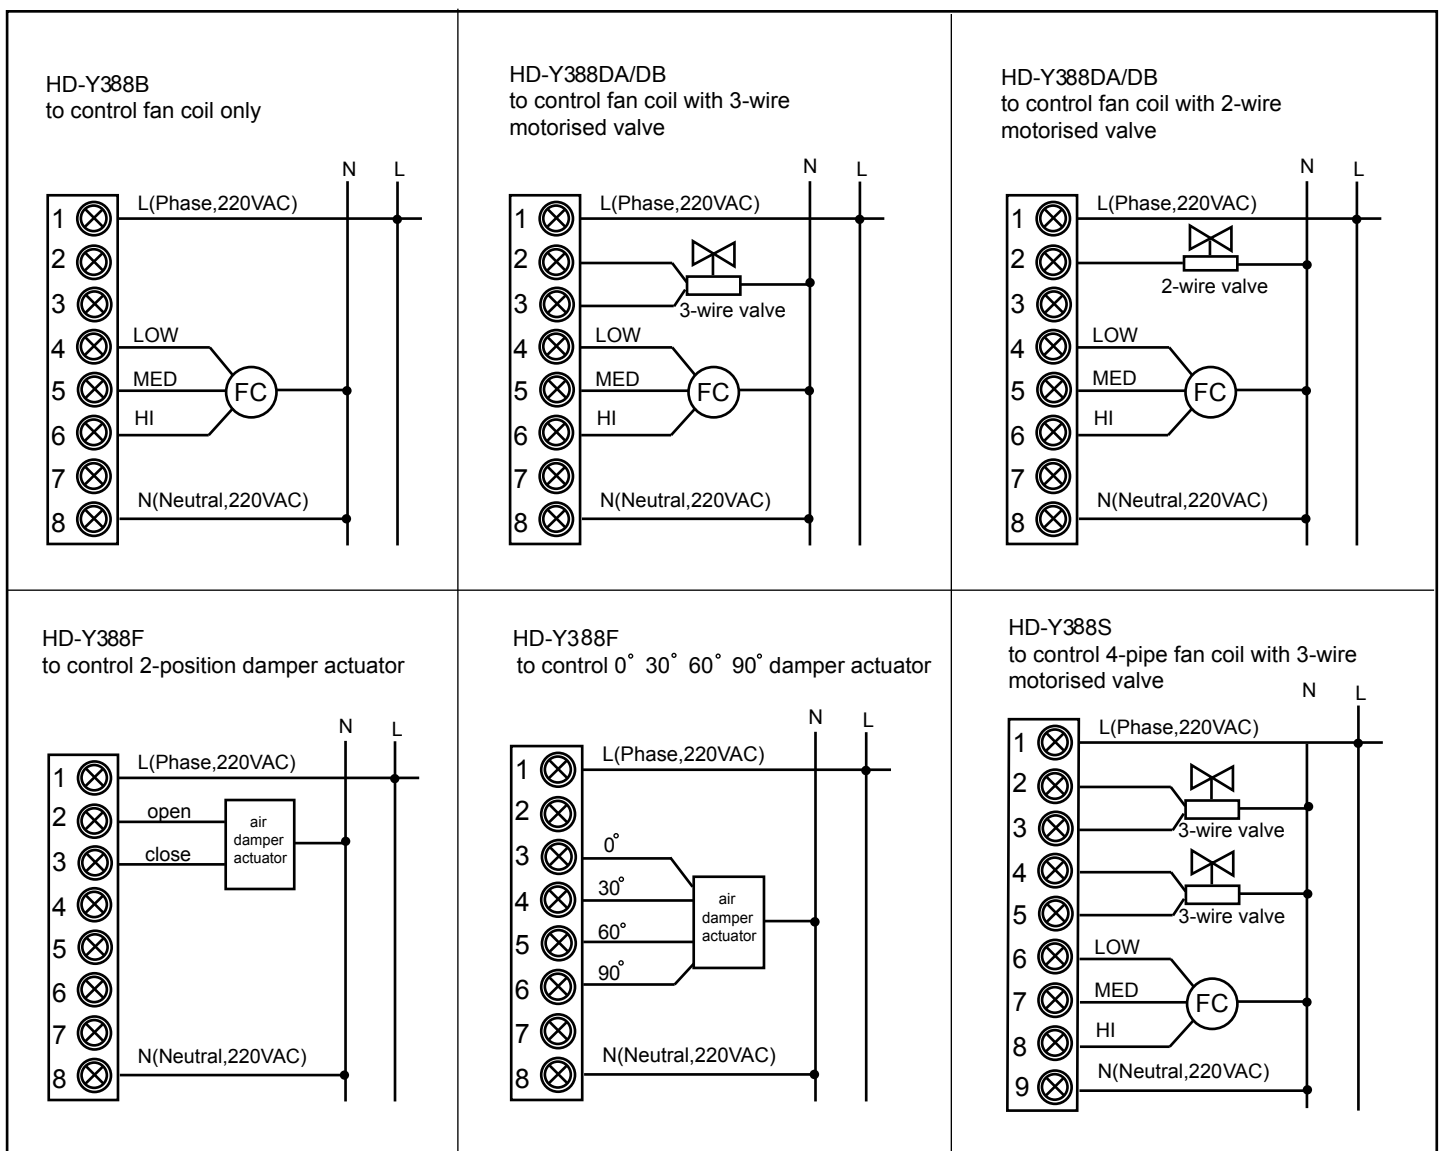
HD-Y388B
to control fan coil only

N L

L(Phase,220VAC)
1
2
3
4 LOW
5 MED FC
6 HI
7
8 N(Neutral,220VAC)

HD-Y388DA/DB
to control fan coil with 3-wire motorised valve

N L

L(Phase,220VAC)
1
2
3 3-wire valve
4 LOW
5 MED FC
6 HI
7
8 N(Neutral,220VAC)

HD-Y388DA/DB
to control fan coil with 2-wire motorised valve

N L

L(Phase,220VAC)
1
2 2-wire valve
3
4 LOW
5 MED FC
6 HI
7
8 N(Neutral,220VAC)

HD-Y388F
to control 2-position damper actuator

N L

L(Phase,220VAC)
1
2 open
3 close
air damper actuator
4
5
6
7
8 N(Neutral,220VAC)

HD-Y388F
to control 0° 30° 60° 90° damper actuator

N L

L(Phase,220VAC)
1
2
3 0°
4 30°
5 60°
6 90°
air damper actuator
7
8 N(Neutral,220VAC)

HD-Y388S
to control 4-pipe fan coil with 3-wire motorised valve

N L

L(Phase,220VAC)
1
2
3 3-wire valve
4
5 3-wire valve
6 LOW
7 MED FC
8 HI
9 N(Neutral,220VAC)